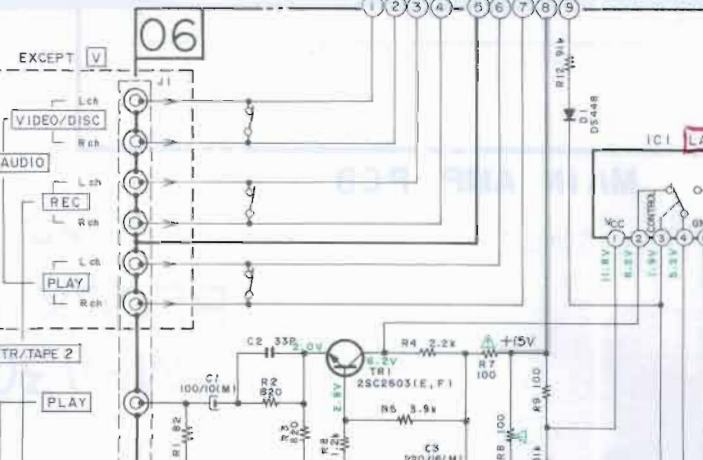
06

EXCEPT V

J1

VIDEO/DISC

L ch

R ch

AUDIO

REC

L ch

R ch

PLAY

L ch

R ch

TR/TAPE 2

PLAY

1 2 3 4 5 6 7 8 9

R12 91k

D1 DS448

IC1 LA

VCC

CONTROL

1 2 3 4

11.9V

8.2V

1.9V

3.3V

MAIN AMP PCB

C2 33P

2.0V

6.2V

TR1 2SC2603(E,F)

R4 2.2k

+15V

R7 100

C1 100/10(M)

R2 820

2.8V

R5 3.9k

R1 82

R3

R8 100

R9 100

C3 220/16(M)